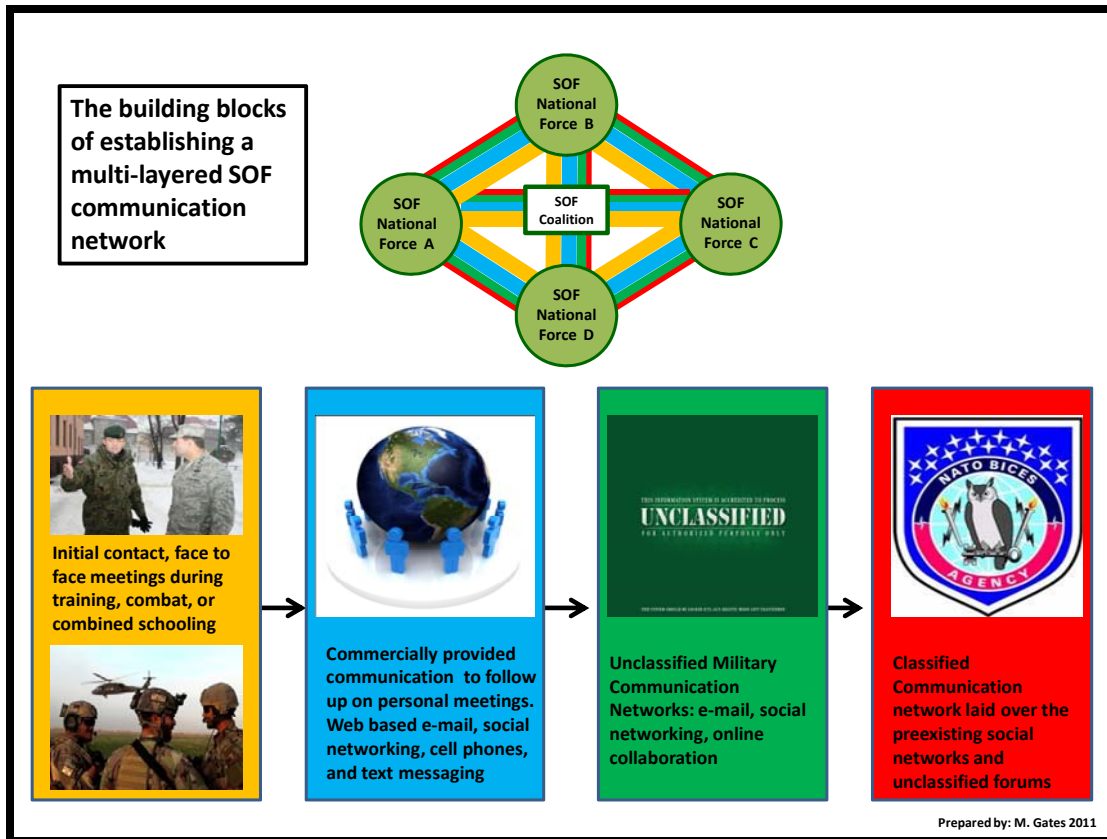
The building blocks of establishing a multi-layered SOF communication network

SOF National Force B

SOF National Force A

SOF Coalition

SOF National Force C

SOF National Force D

Initial contact, face to face meetings during training, combat, or combined schooling

Commercially provided communication to follow up on personal meetings. Web based e-mail, social networking, cell phones, and text messaging

THIS INFORMATION SYSTEM IS ACCREDITED TO PROCESS
UNCLASSIFIED
FOR AUTHORIZED PURPOSES ONLY

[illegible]

Unclassified Military Communication Networks: e-mail, social networking, online collaboration

NATO BICES AGENCY

Classified Communication network laid over the preexisting social networks and unclassified forums

Prepared by: M. Gates 2011